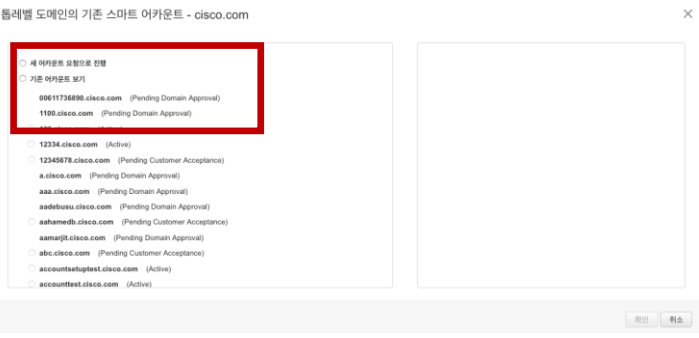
톱레벨 도메인의 기존 스마트 어카운트 - cisco.com

새 어카운트 요청으로 진행

기존 어카운트 보기

00611736890.cisco.com (Pending Domain Approval)

1100.cisco.com (Pending Domain Approval)

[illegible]

12334.cisco.com (Active)

12345678.cisco.com (Pending Customer Acceptance)

a.cisco.com (Pending Domain Approval)

aaa.cisco.com (Pending Domain Approval)

aadebusu.cisco.com (Pending Domain Approval)

aahamedb.cisco.com (Pending Customer Acceptance)

aamarjit.cisco.com (Pending Domain Approval)

abc.cisco.com (Pending Customer Acceptance)

accountsetuptest.cisco.com (Active)

accounttest.cisco.com (Active)

확인 취소